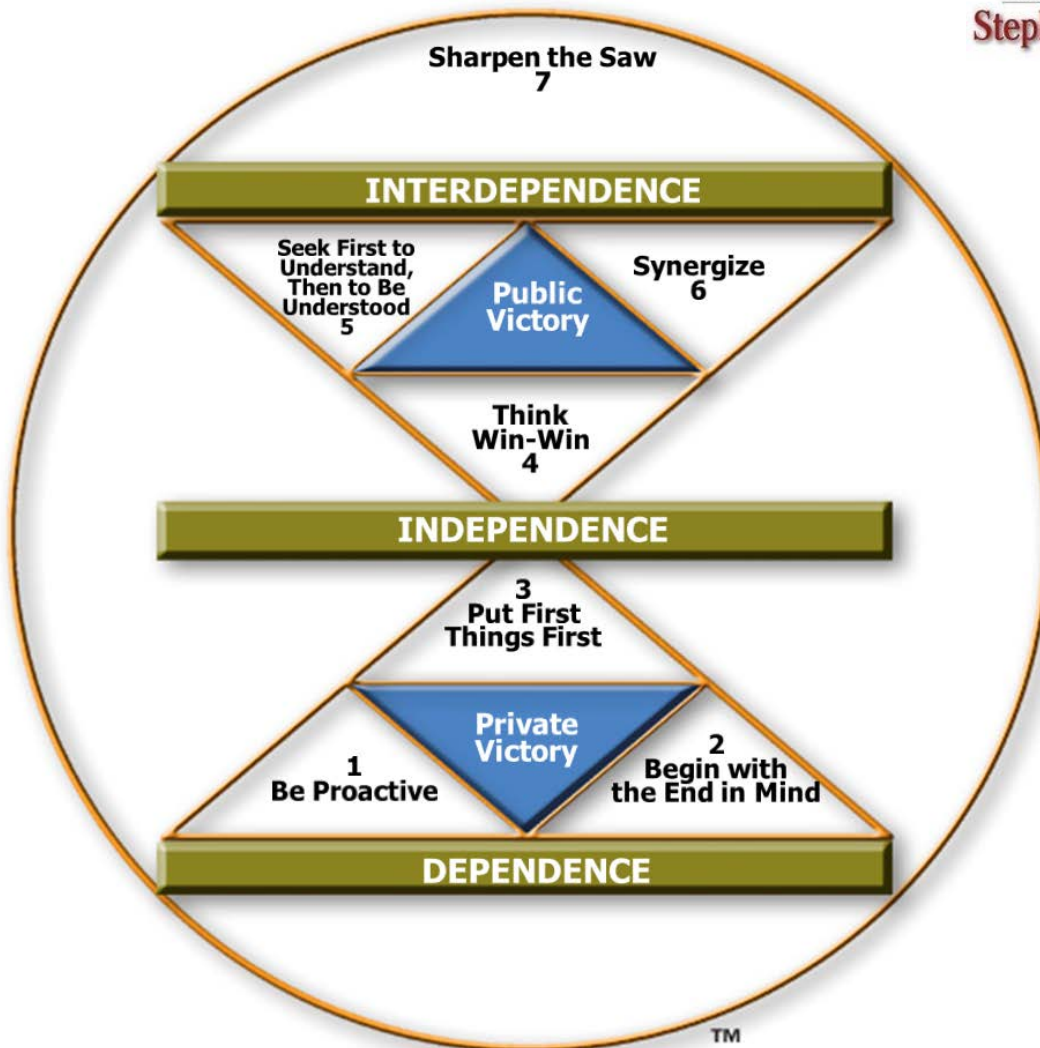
Step

Sharpen the Saw
7

INTERDEPENDENCE

Seek First to Understand, Then to Be Understood
5

Public Victory

Synergize
6

Think Win-Win
4

INDEPENDENCE

3
Put First Things First

Private Victory

1
Be Proactive

2
Begin with the End in Mind

DEPENDENCE

TM